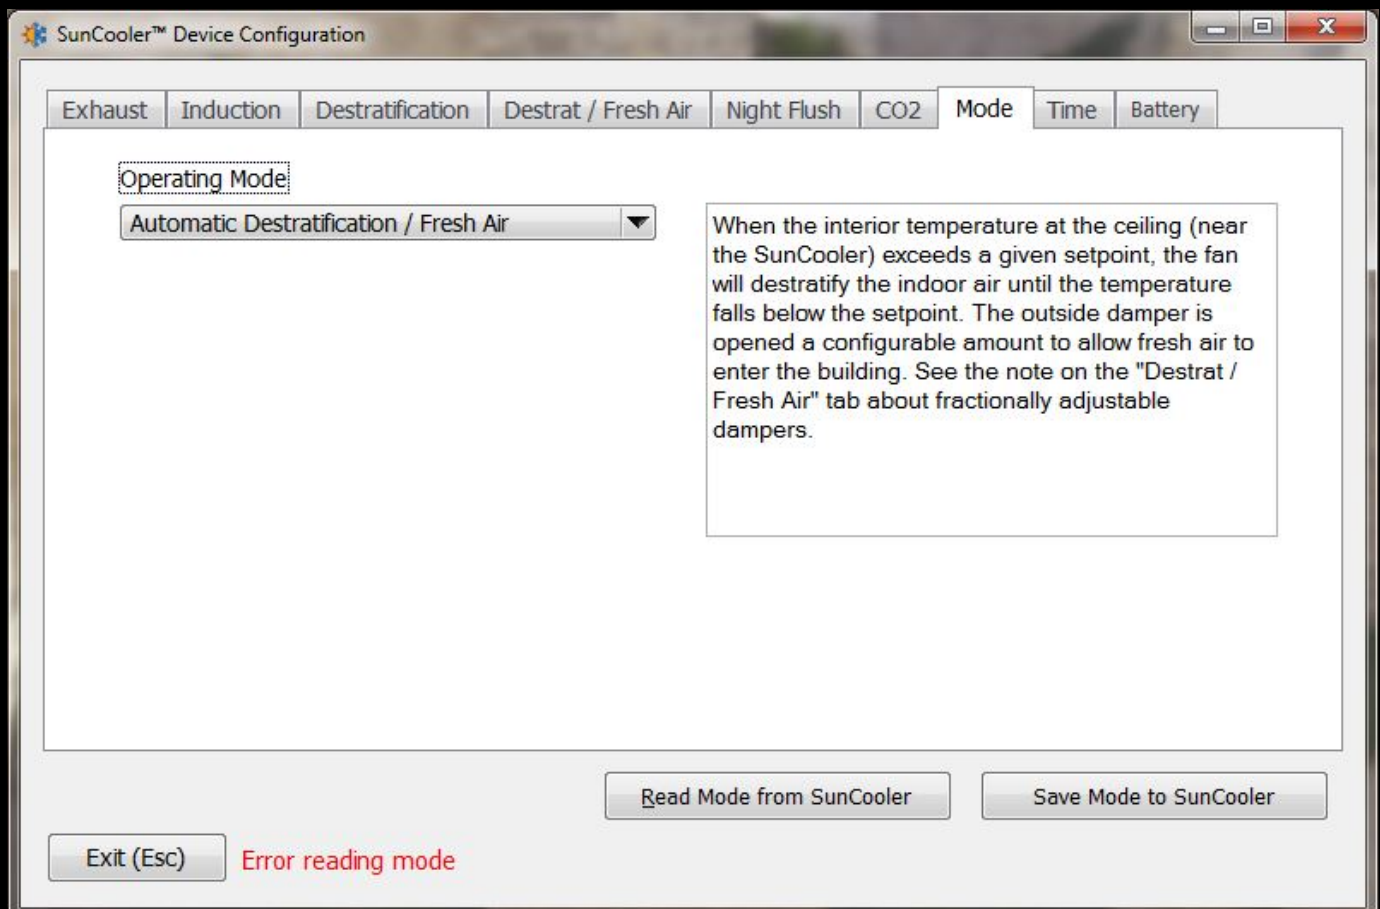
SunCooler™ Device Configuration

Exhaust | Induction | Destratification | Destrat / Fresh Air | Night Flush | CO2 | Mode | Time | Battery

Operating Mode

Automatic Destratification / Fresh Air

When the interior temperature at the ceiling (near the SunCooler) exceeds a given setpoint, the fan will destratify the indoor air until the temperature falls below the setpoint. The outside damper is opened a configurable amount to allow fresh air to enter the building. See the note on the "Destrat / Fresh Air" tab about fractionally adjustable dampers.

Read Mode from SunCooler

Save Mode to SunCooler

Exit (Esc)

Error reading mode